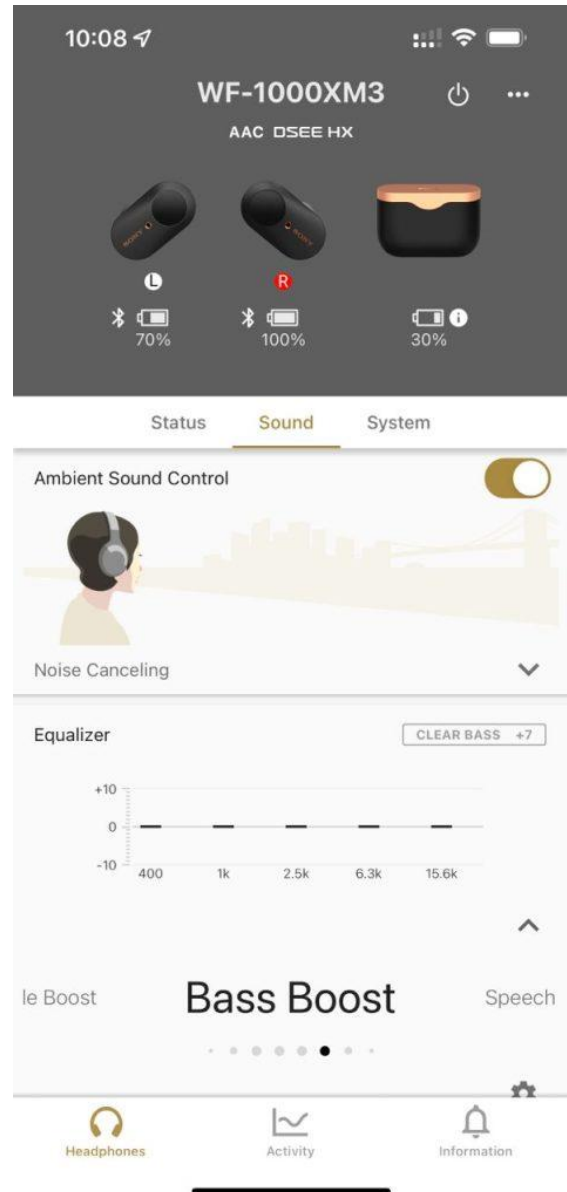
10:08

WF-1000XM3

AAC DSEE HX

L

R

70%

100%

30%

Status Sound System

Ambient Sound Control

Noise Canceling

Equalizer

CLEAR BASS +7

+10

0

-10

400 1k 2.5k 6.3k 15.6k

le Boost Bass Boost Speech

Headphones Activity Information